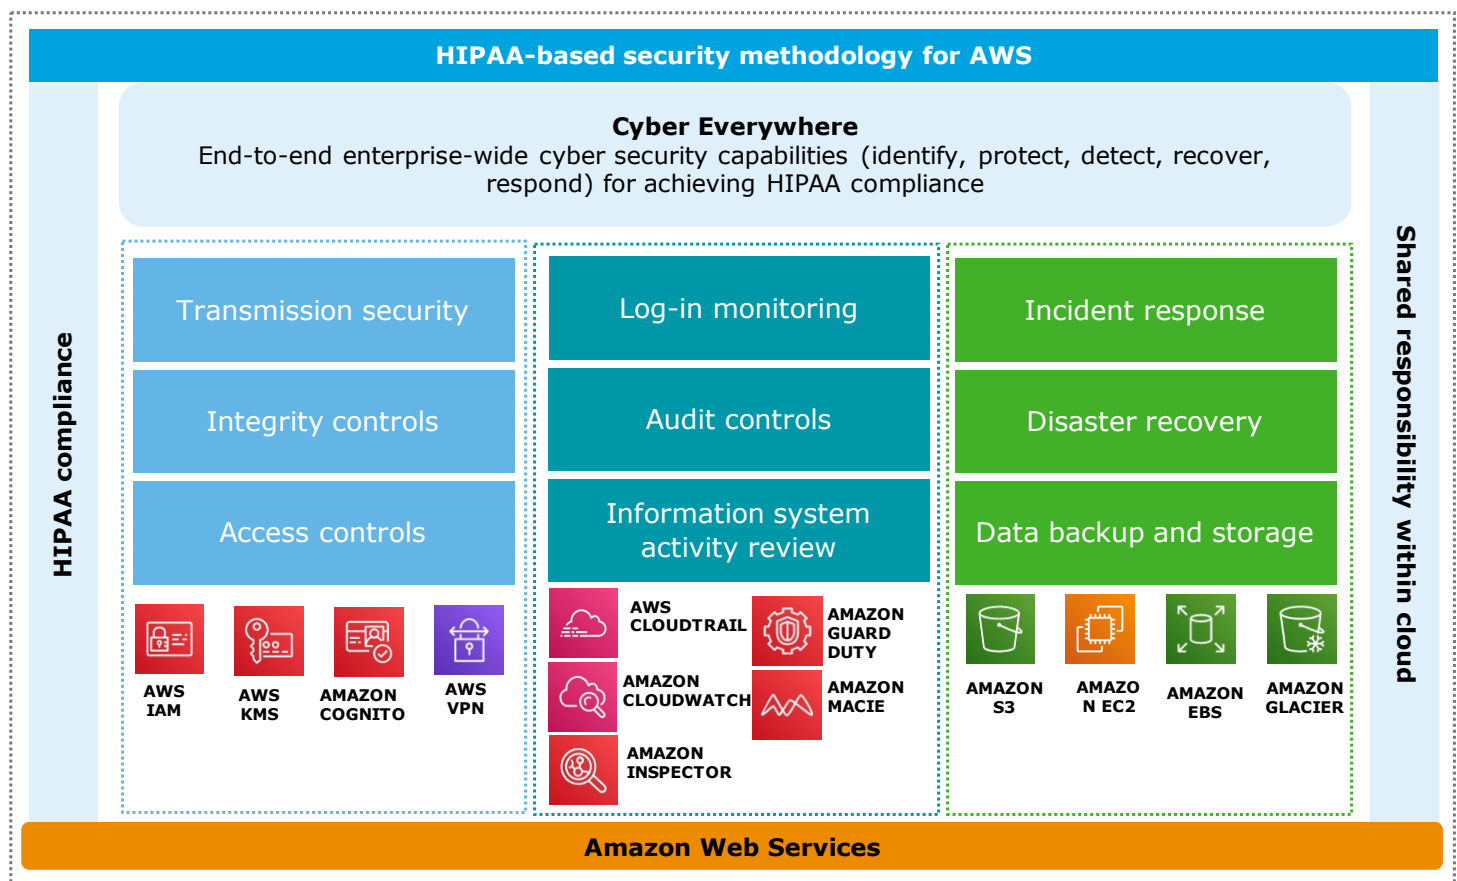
HIPAA-based security methodology for AWS

Cyber Everywhere
End-to-end enterprise-wide cyber security capabilities (identify, protect, detect, recover, respond) for achieving HIPAA compliance

HIPAA compliance

Transmission security

Integrity controls

Access controls

AWS IAM

AWS KMS

AMAZON COGNITO

AWS VPN

Log-in monitoring

Audit controls

Information system activity review

AWS CLOUDTRAIL

AMAZON GUARD DUTY

AMAZON CLOUDWATCH

AMAZON MACIE

AMAZON INSPECTOR

Incident response

Disaster recovery

Data backup and storage

AMAZON S3

AMAZO N EC2

AMAZON EBS

AMAZON GLACIER

Shared responsibility within cloud

Amazon Web Services